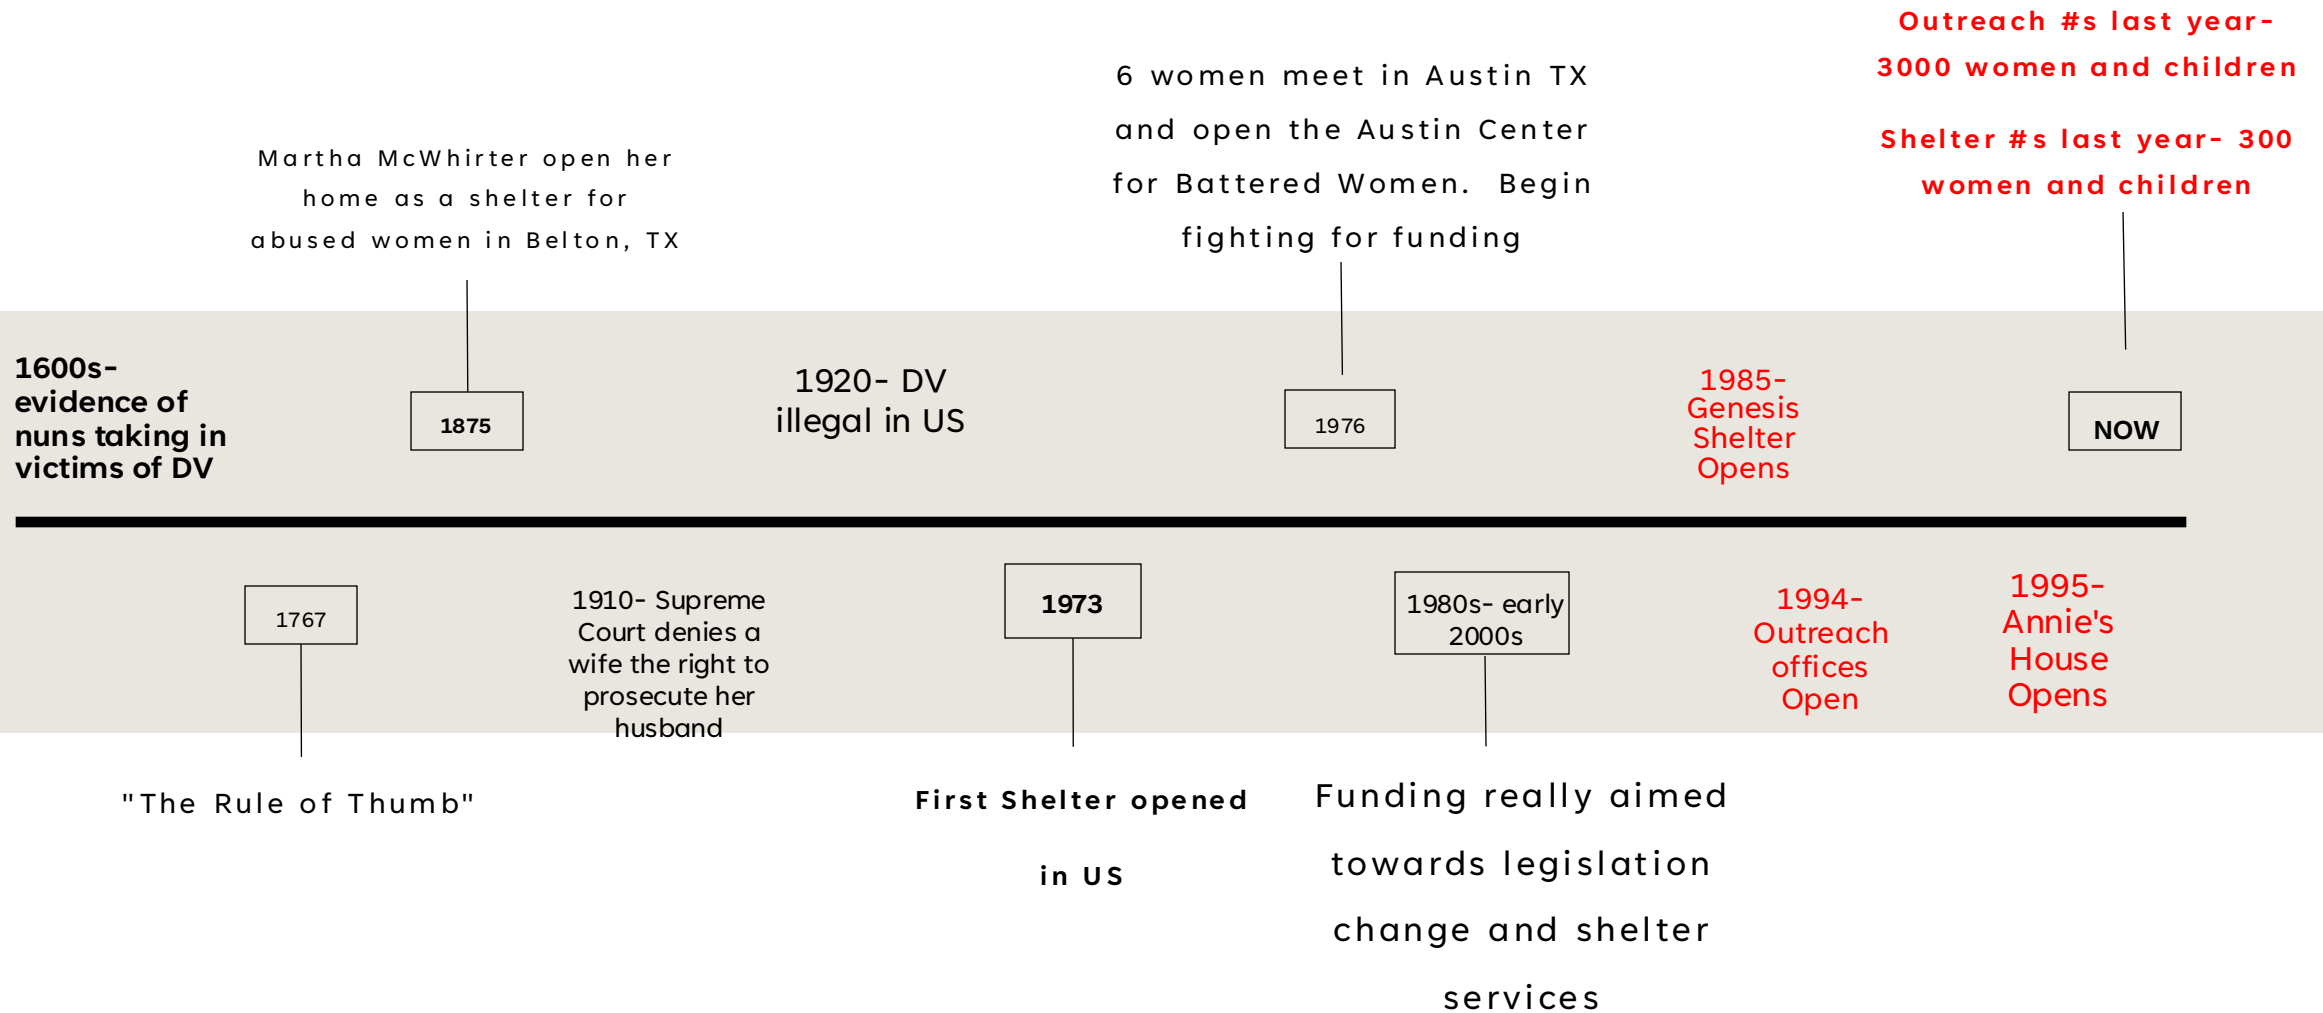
Outreach #s last year- 3000 women and children

Shelter #s last year- 300 women and children

Martha McWhirter open her home as a shelter for abused women in Belton, TX

6 women meet in Austin TX and open the Austin Center for Battered Women. Begin fighting for funding

1600s- evidence of nuns taking in victims of DV

1875

1920- DV illegal in US

1976

1985- Genesis Shelter Opens

NOW

1767

1910- Supreme Court denies a wife the right to prosecute her husband

1973

1980s- early 2000s

1994- Outreach offices Open

1995- Annie's House Opens

"The Rule of Thumb"

First Shelter opened in US

Funding really aimed towards legislation change and shelter services